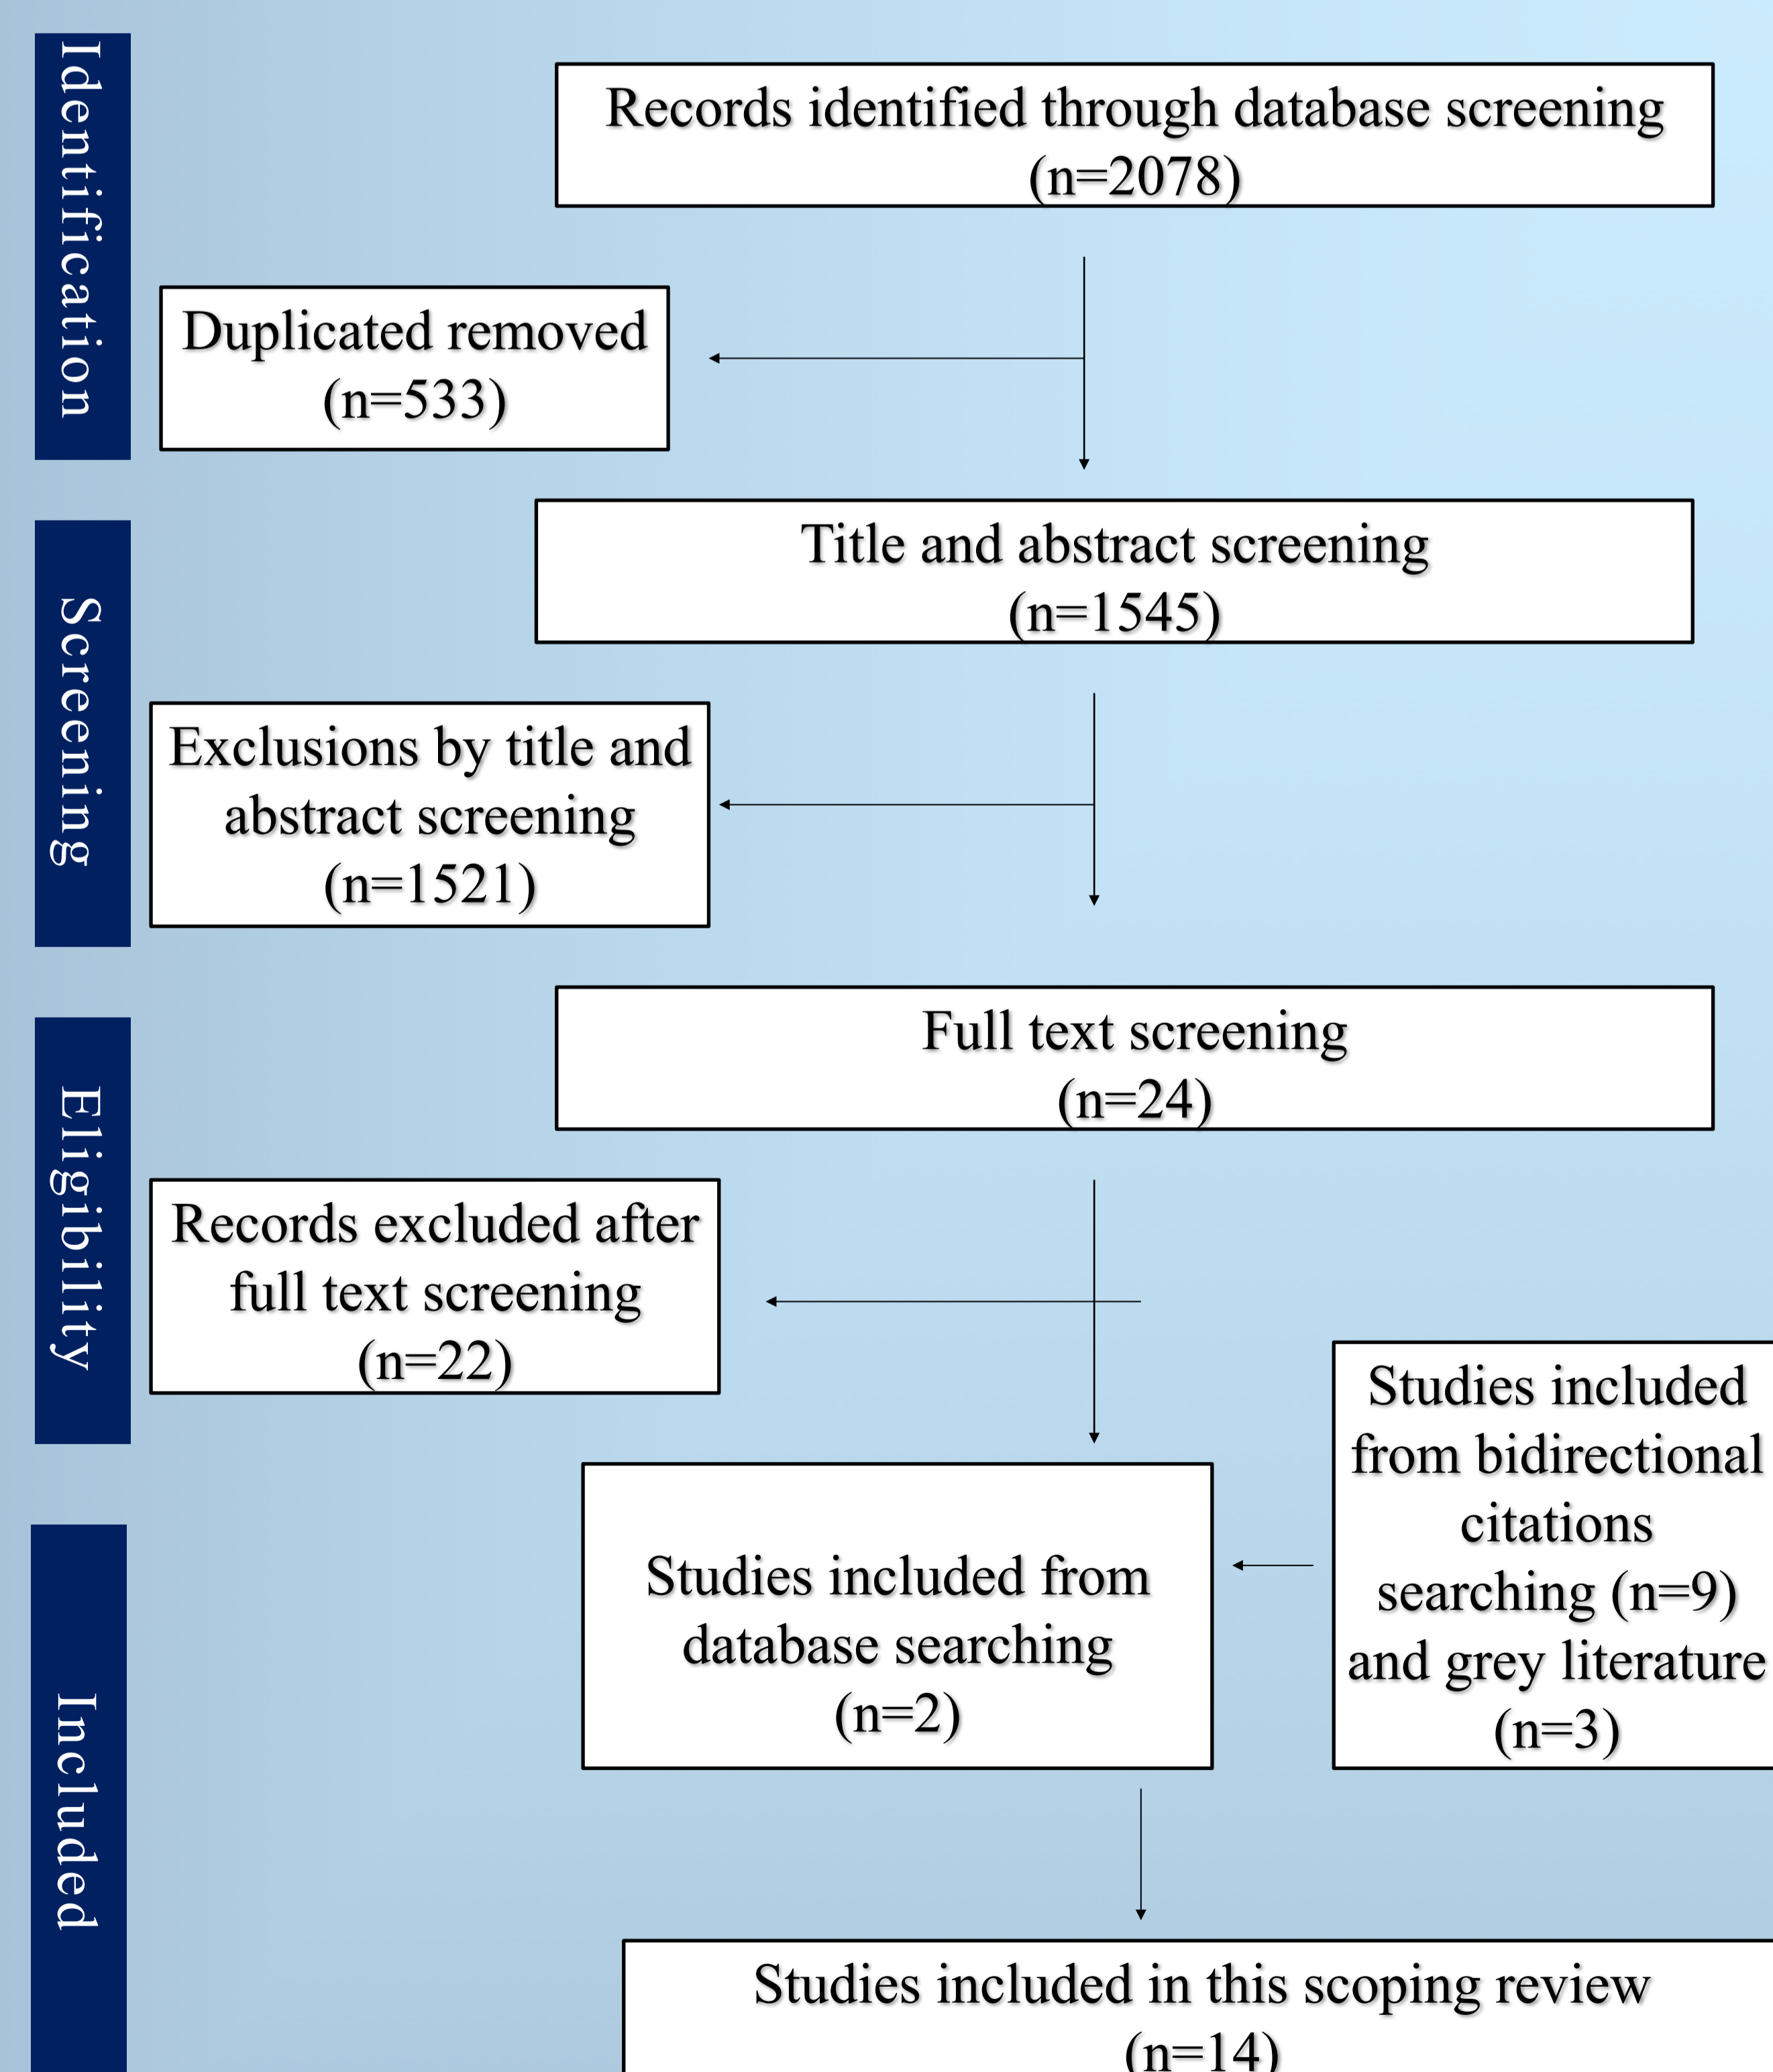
Identification

Records identified through database screening (n=2078)

Duplicated removed (n=533)

Screening

Title and abstract screening (n=1545)

Exclusions by title and abstract screening (n=1521)

Eligibility

Full text screening (n=24)

Records excluded after full text screening (n=22)

Studies included from bidirectional citations searching (n=9) and grey literature (n=3)

Studies included from database searching (n=2)

Included

Studies included in this scoping review (n=14)